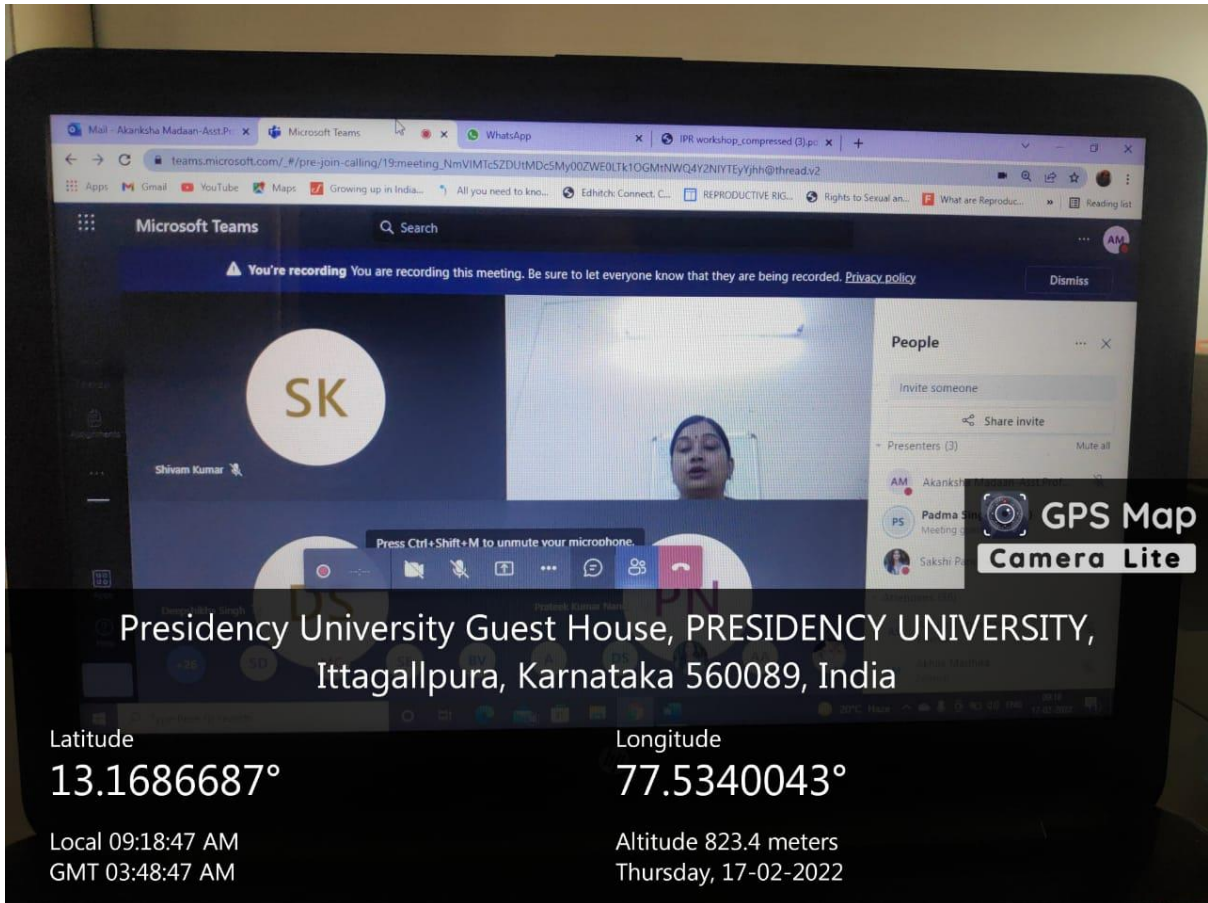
Mail - Akanksha Madaan-Asst.Pr ×   Microsoft Teams   ×   WhatsApp   ×   IPR workshop_compressed (3).pd ×   +

teams.microsoft.com/_#/pre-join-calling/19:meeting_NmVIMTc5ZDUtMDc5My00ZWE0LTk1OGMtNWQ4Y2NlYTEyYjhh@thread.v2

Apps   Gmail   YouTube   Maps   Growing up in India...   All you need to kno...   Edhitch: Connect, C...   REPRODUCTIVE RIG...   Rights to Sexual an...   What are Reproduc...   »   Reading list

Microsoft Teams   Search   AM

You're recording You are recording this meeting. Be sure to let everyone know that they are being recorded. Privacy policy   Dismiss

SK

Shivam Kumar

People

Invite someone

Share invite

Presenters (3)   Mute all

AM   Akanksha Madaan-Asst.Prof

PS   Padma Sin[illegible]
Meeting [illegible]

Sakshi Pa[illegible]

GPS Map
Camera Lite

Press Ctrl+Shift+M to unmute your microphone.

Deepshikha Singh   DS   Prateek Kumar Nan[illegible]   PN

+26   SD   RV   PS

Presidency University Guest House, PRESIDENCY UNIVERSITY, Ittagallpura, Karnataka 560089, India

20°C Haze   09:18   17-02-2022

Latitude
13.1686687°

Longitude
77.5340043°

Local 09:18:47 AM
GMT 03:48:47 AM

Altitude 823.4 meters
Thursday, 17-02-2022